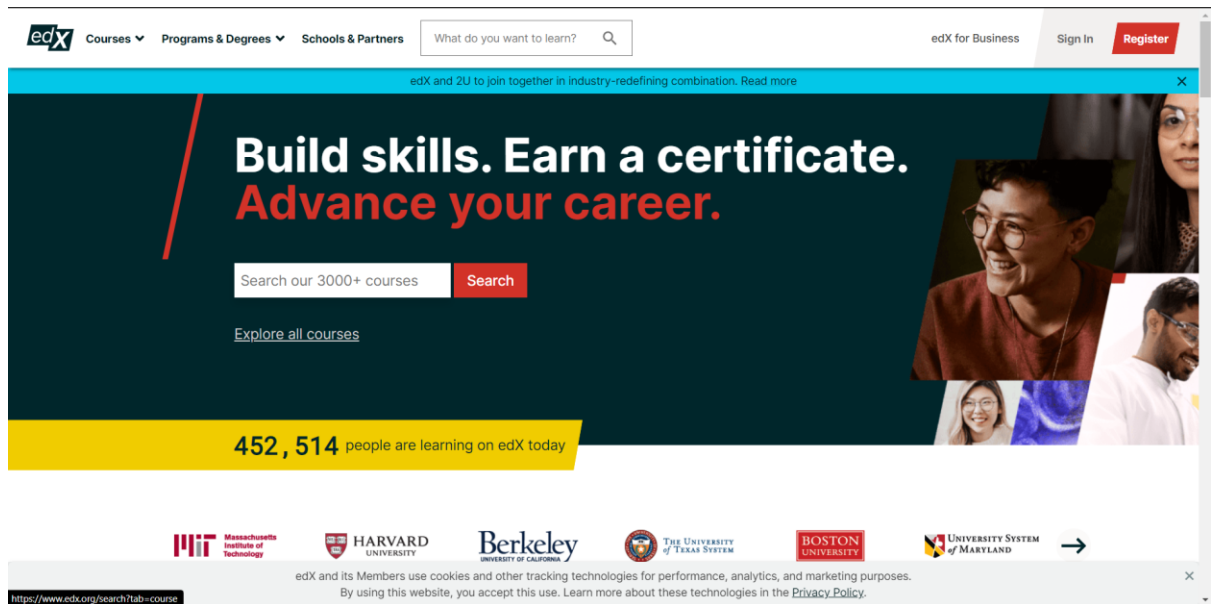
edX

Courses Programs & Degrees Schools & Partners What do you want to learn?

edX for Business Sign In Register

edX and 2U to join together in industry-redefining combination. Read more

×

Build skills. Earn a certificate.
Advance your career.

Search our 3000+ courses Search

Explore all courses

452,514 people are learning on edX today

Massachusetts Institute of Technology

HARVARD UNIVERSITY

Berkeley UNIVERSITY OF CALIFORNIA

THE UNIVERSITY of TEXAS SYSTEM

BOSTON UNIVERSITY

UNIVERSITY SYSTEM of MARYLAND

edX and its Members use cookies and other tracking technologies for performance, analytics, and marketing purposes. By using this website, you accept this use. Learn more about these technologies in the Privacy Policy.

×

https://www.edx.org/search?tab=course